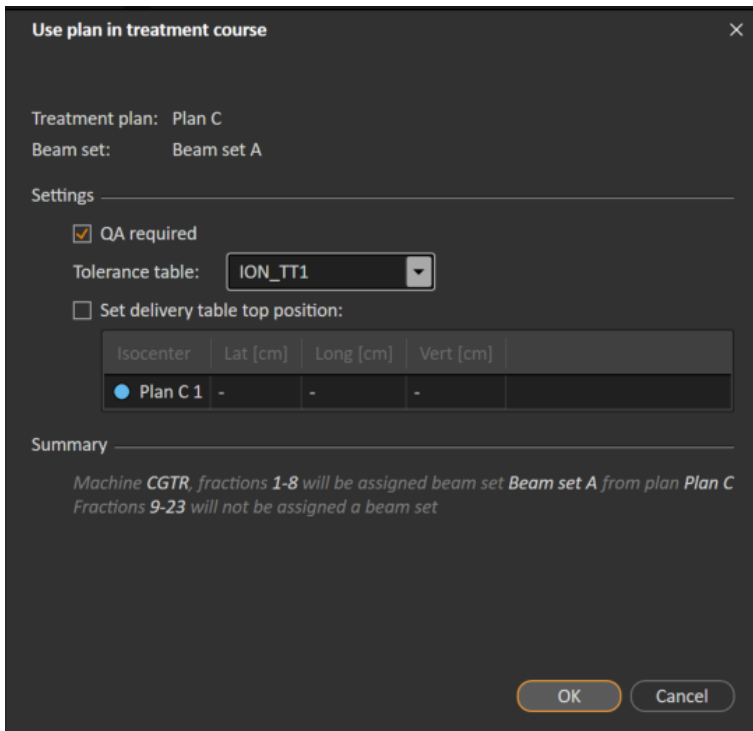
Use plan in treatment course
×

Treatment plan: Plan C
Beam set: Beam set A

Settings

QA required

Tolerance table: ION_TT1

Set delivery table top position:

| Isocenter | Lat [cm] | Long [cm] | Vert [cm] |
|---|---|---|---|
| Plan C 1 | - | - | - |

Summary

Machine CGTR, fractions 1-8 will be assigned beam set Beam set A from plan Plan C
Fractions 9-23 will not be assigned a beam set

OK
Cancel